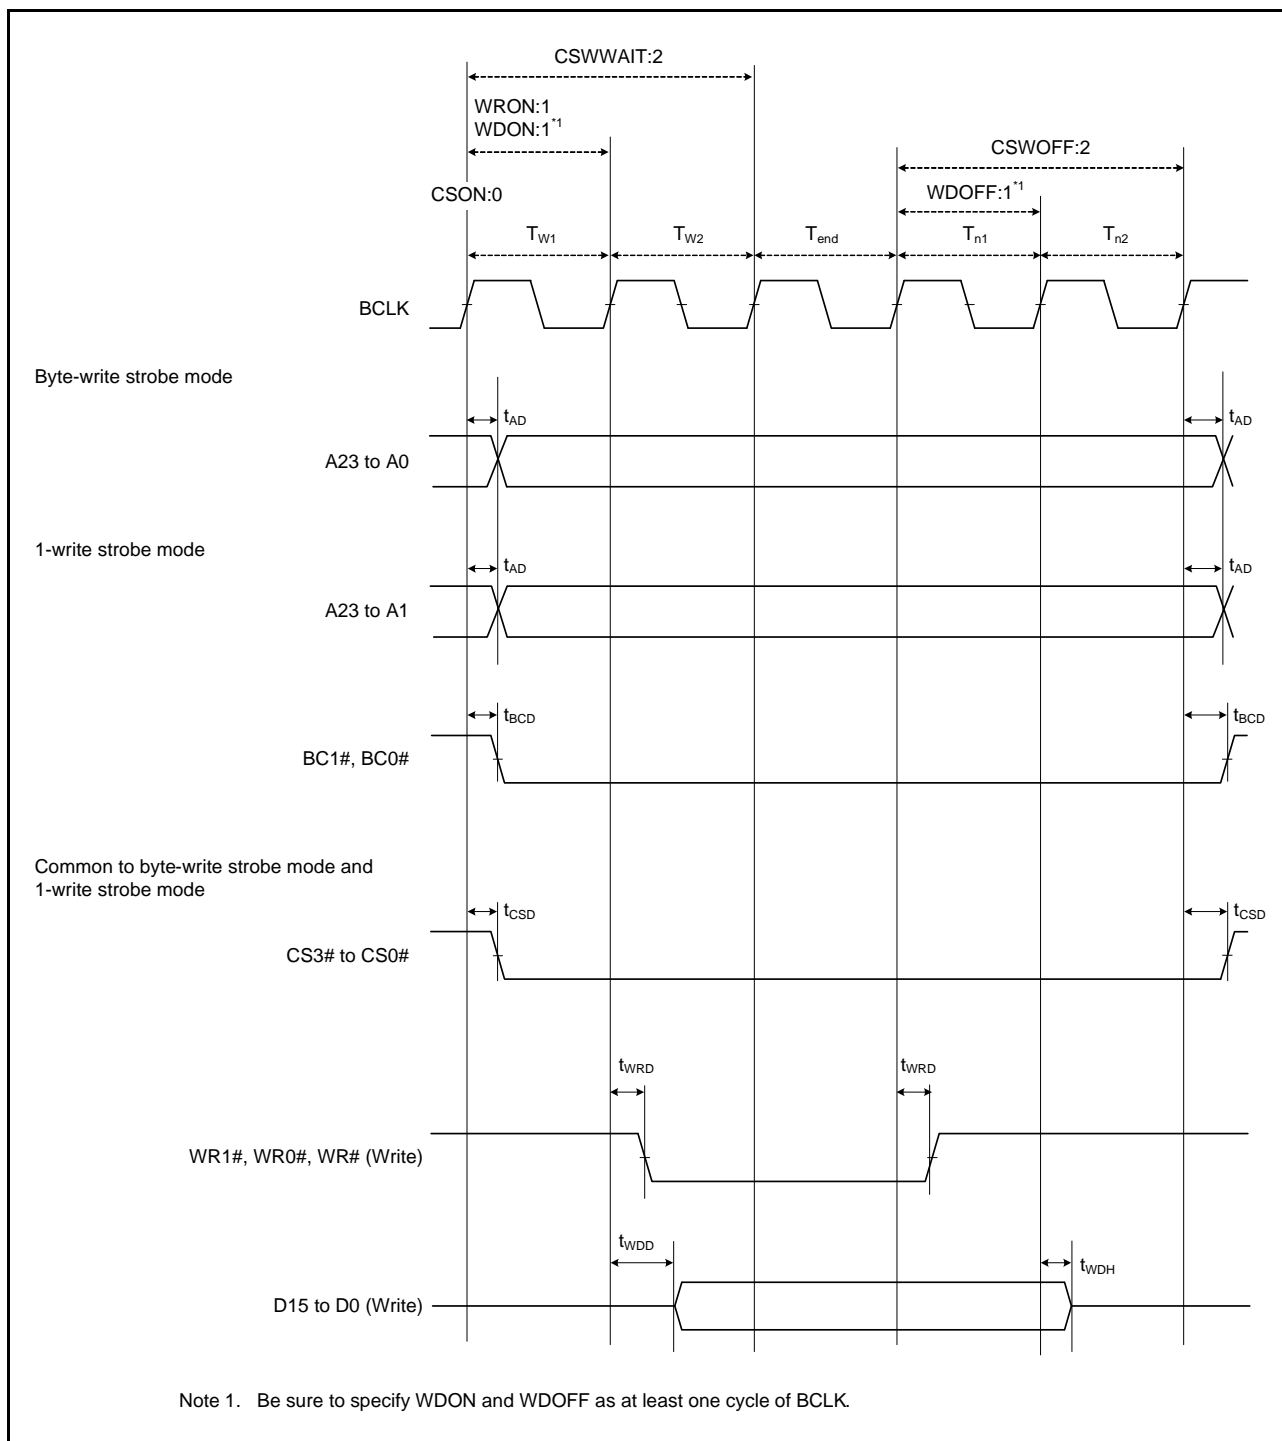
CSWWAIT:2

WRON:1
WDON:1$^{*1}$

CSWOFF:2

CSON:0

WDOFF:1$^{*1}$

$T_{W1}$ $T_{W2}$ $T_{end}$ $T_{n1}$ $T_{n2}$

BCLK

Byte-write strobe mode

$t_{AD}$ $t_{AD}$

A23 to A0

1-write strobe mode

$t_{AD}$ $t_{AD}$

A23 to A1

$t_{BCD}$ $t_{BCD}$

BC1#, BC0#

Common to byte-write strobe mode and 1-write strobe mode

$t_{CSD}$ $t_{CSD}$

CS3# to CS0#

$t_{WRD}$ $t_{WRD}$

WR1#, WR0#, WR# (Write)

$t_{WDD}$ $t_{WDH}$

D15 to D0 (Write)

Note 1. Be sure to specify WDON and WDOFF as at least one cycle of BCLK.